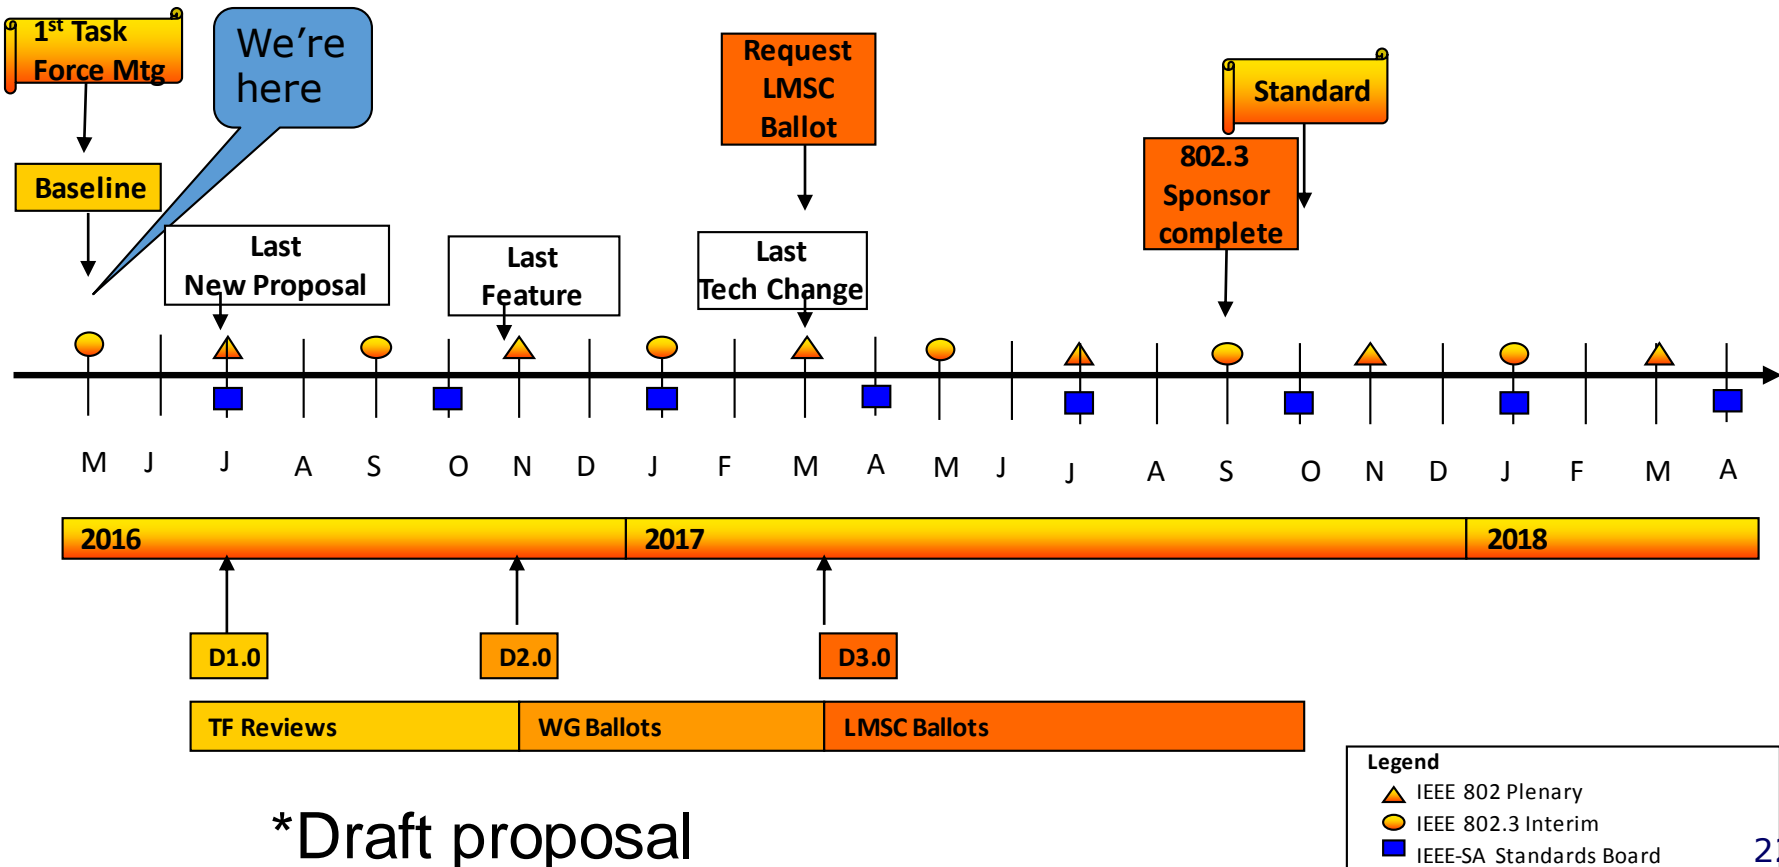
1$^{st}$ Task Force Mtg

We're here

Request LMSC Ballot

Standard

802.3 Sponsor complete

Baseline

Last New Proposal

Last Feature

Last Tech Change

M J J A S O N D J F M A M J J A S O N D J F M A

2016

2017

2018

D1.0

D2.0

D3.0

TF Reviews

WG Ballots

LMSC Ballots

*Draft proposal

Legend
IEEE 802 Plenary
IEEE 802.3 Interim
IEEE-SA Standards Board

2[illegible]